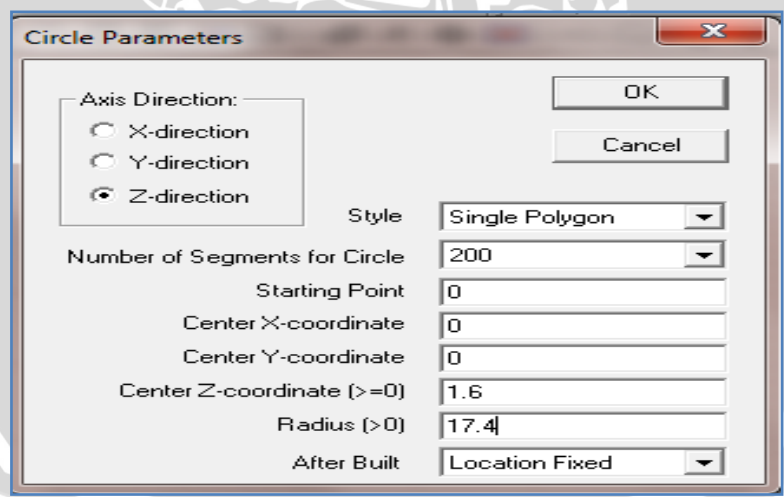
Circle Parameters

Axis Direction:
X-direction
Y-direction
Z-direction

OK

Cancel

Style | Single Polygon
Number of Segments for Circle | 200
Starting Point | 0
Center X-coordinate | 0
Center Y-coordinate | 0
Center Z-coordinate (>=0) | 1.6
Radius (>0) | 17.4
After Built | Location Fixed